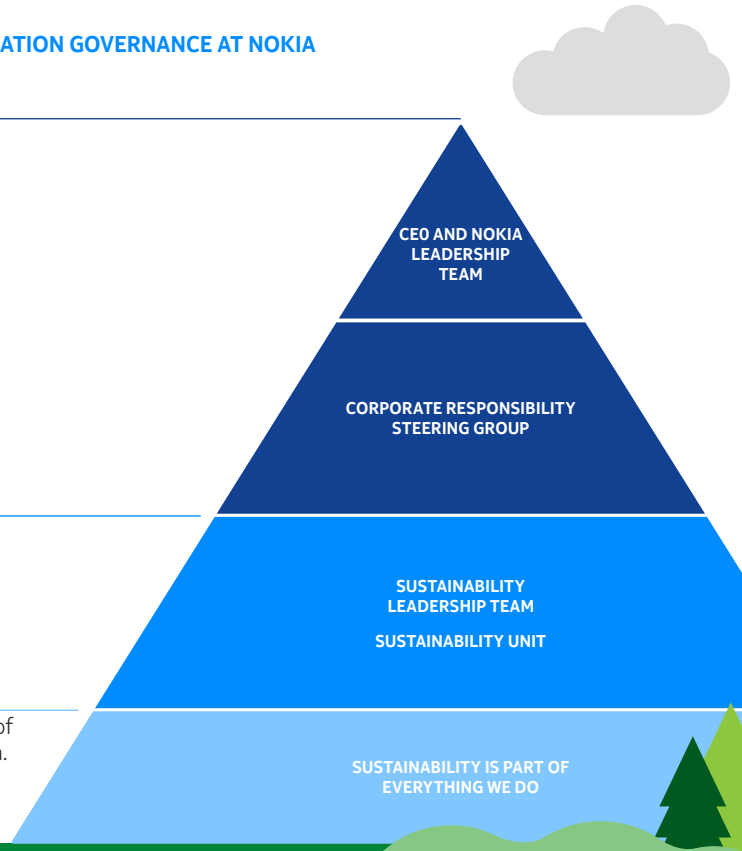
ATION GOVERNANCE AT NOKIA

CEO AND NOKIA LEADERSHIP TEAM

CORPORATE RESPONSIBILITY STEERING GROUP

SUSTAINABILITY LEADERSHIP TEAM

SUSTAINABILITY UNIT

of

n.

SUSTAINABILITY IS PART OF EVERYTHING WE DO